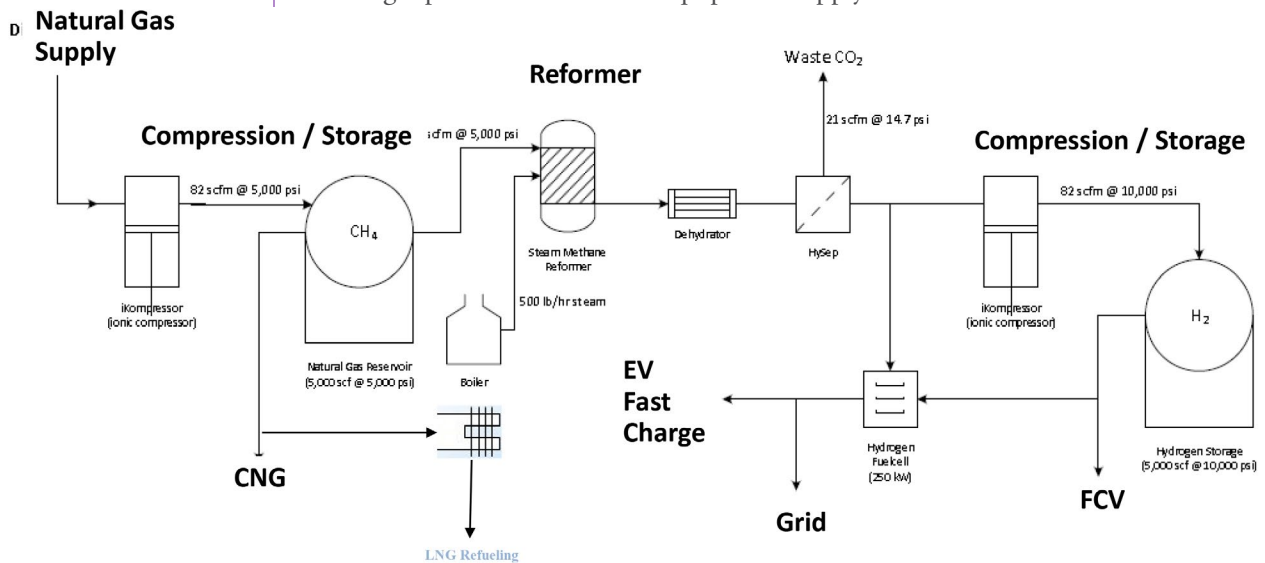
D Natural Gas Supply

Compression / Storage

82 scfm @ 5,000 psi

iKompressor (ionic compressor)

$CH_4$

Natural Gas Reservoir (5,000 scf @ 5,000 psi)

scfm @ 5,000 psi

Reformer

Steam Methane Reformer

500 lb/hr steam

Boiler

Dehydrator

Waste $CO_2$

21 scfm @ 14.7 psi

HySep

Compression / Storage

82 scfm @ 10,000 psi

iKompressor (ionic compressor)

$H_2$

Hydrogen Storage (5,000 scf @ 10,000 psi)

EV Fast Charge

Hydrogen Fuelcell (250 kW)

CNG

LNG Refueling

Grid

FCV